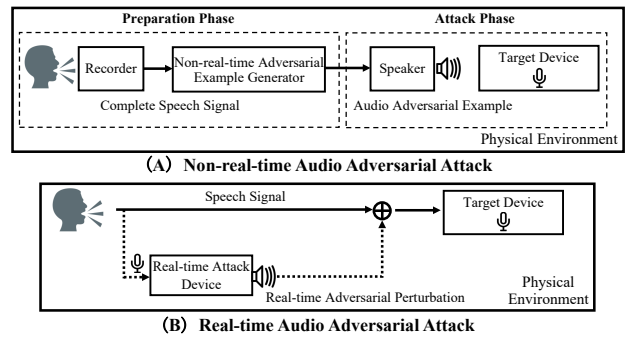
Preparation Phase

Attack Phase

Recorder

Non-real-time Adversarial Example Generator

Speaker

Target Device

Complete Speech Signal

Audio Adversarial Example

Physical Environment

(A) Non-real-time Audio Adversarial Attack

Speech Signal

$\oplus$

Target Device

Real-time Attack Device

Real-time Adversarial Perturbation

Physical Environment

(B) Real-time Audio Adversarial Attack